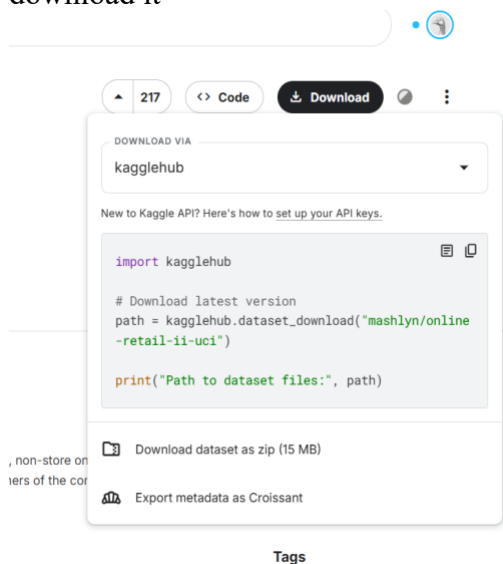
download it

217

<> Code

Download

DOWNLOAD VIA

kagglehub

New to Kaggle API? Here's how to set up your API keys.

```
import kagglehub

# Download latest version
path = kagglehub.dataset_download("mashlyn/online-retail-ii-uci")

print("Path to dataset files:", path)
```

Download dataset as zip (15 MB)

Export metadata as Croissant

, non-store on

ners of the co

Tags